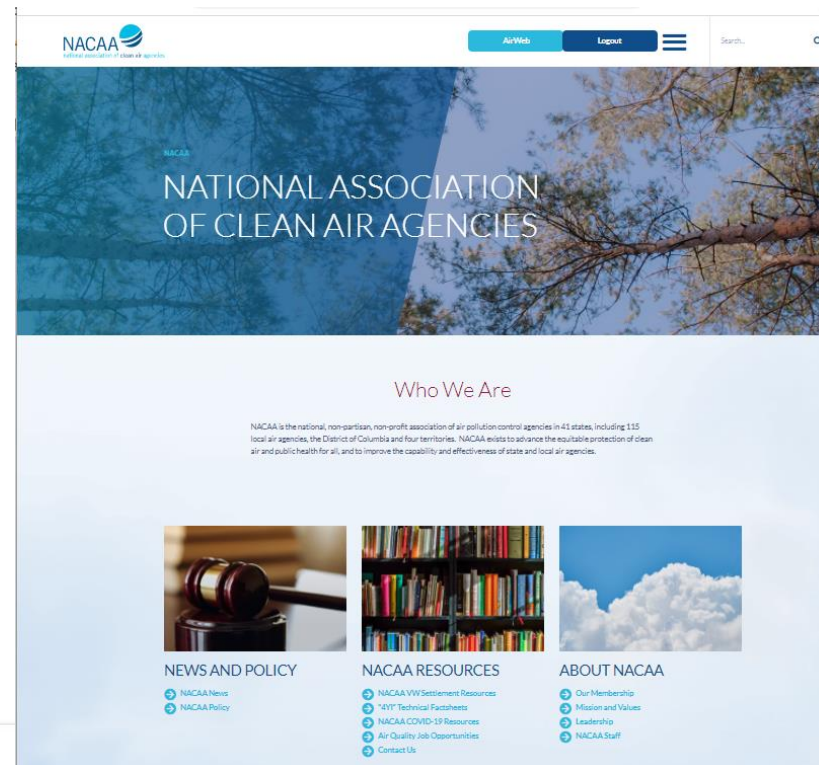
NACAA
national association of clean air agencies

AirWeb
Logout
Search...

NACAA
NATIONAL ASSOCIATION OF CLEAN AIR AGENCIES

Who We Are

NACAA is the national, non-partisan, non-profit association of air pollution control agencies in 41 states, including 115 local air agencies, the District of Columbia and four territories. NACAA exists to advance the equitable protection of clean air and public health for all, and to improve the capability and effectiveness of state and local air agencies.

NEWS AND POLICY
NACAA News
NACAA Policy

NACAA RESOURCES
NACAA VW Settlement Resources
"4YI" Technical Factsheets
NACAA COVID-19 Resources
Air Quality Job Opportunities
Contact Us

ABOUT NACAA
Our Membership
Mission and Values
Leadership
NACAA Staff